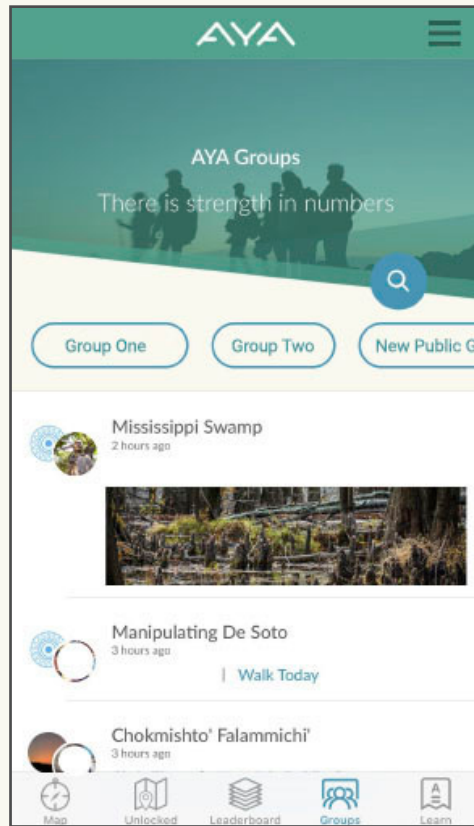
AYA

AYA Groups

There is strength in numbers

Group One

Group Two

New Public G

Mississippi Swamp

2 hours ago

Manipulating De Soto

3 hours ago

| Walk Today

Chokmishto' Falammichi'

3 hours ago

Map

Unlocked

Leaderboard

Groups

Learn